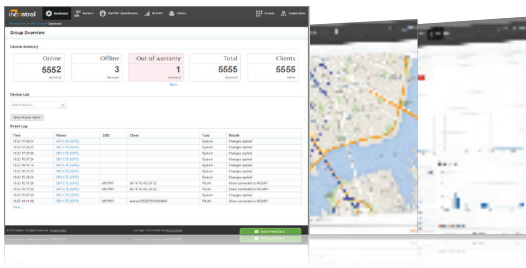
incontrol Dashboard Routers

Group Overview

Device Summary

| Online | Offline | Out of warranty | Total | Clients |
|---|---|---|---|---|
| 5552 | 3 | 1 | 5555 | 5555 |
| devices | devices | devices | devices | online |

More

Device List

Show Device Table

Event Log

| Date | Router | SSID | Client | Type | Details |
|---|---|---|---|---|---|
| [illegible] | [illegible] | | | System | Changes applied |
| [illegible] | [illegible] | | | System | Changes applied |
| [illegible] | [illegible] | | | System | Changes applied |
| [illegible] | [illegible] | | | System | Changes applied |
| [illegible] | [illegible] | | | System | Changes applied |
| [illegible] | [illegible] | | | System | Changes applied |
| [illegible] | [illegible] | | | System | Changes applied |
| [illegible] | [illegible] | | | System | Changes applied |
| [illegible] | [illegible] | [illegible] | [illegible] | WLAN | Client connected to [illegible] |
| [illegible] | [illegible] | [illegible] | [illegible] | WLAN | Client connected to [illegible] |
| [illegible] | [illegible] | | | System | Changes applied |
| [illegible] | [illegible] | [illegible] | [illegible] | WLAN | Client connected to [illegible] |

More